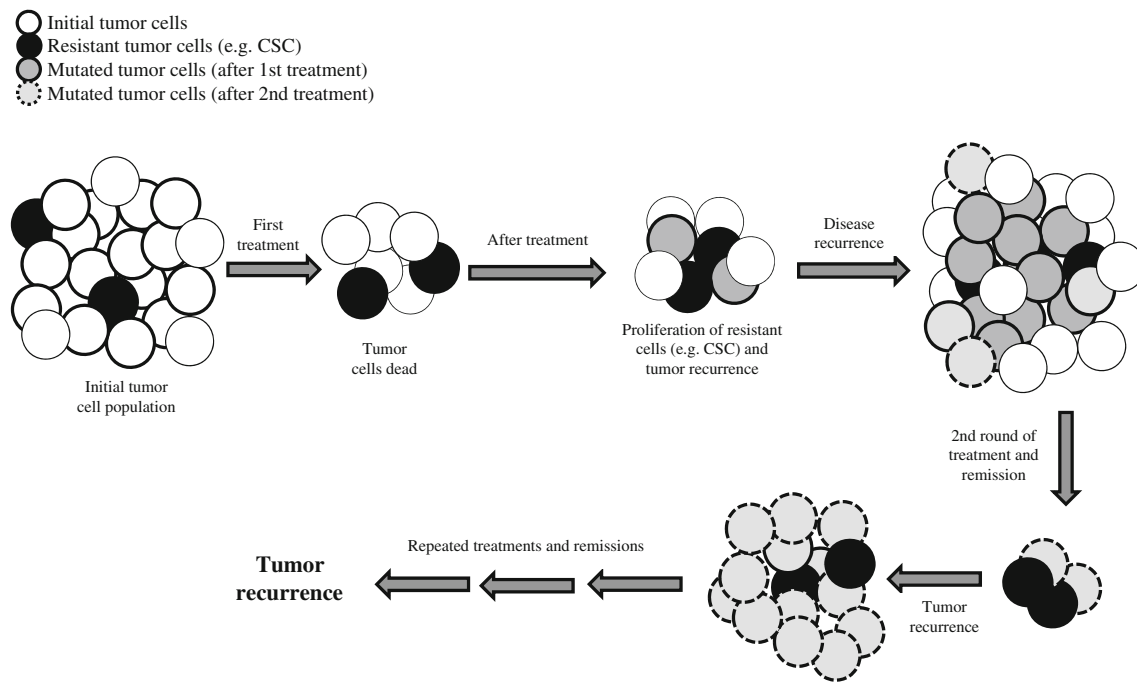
Initial tumor cells
Resistant tumor cells (e.g. CSC)
Mutated tumor cells (after 1st treatment)
Mutated tumor cells (after 2nd treatment)

First treatment

After treatment

Disease recurrence

Initial tumor cell population

Tumor cells dead

Proliferation of resistant cells (e.g. CSC) and tumor recurrence

2nd round of treatment and remission

Repeated treatments and remissions

Tumor recurrence

Tumor recurrence